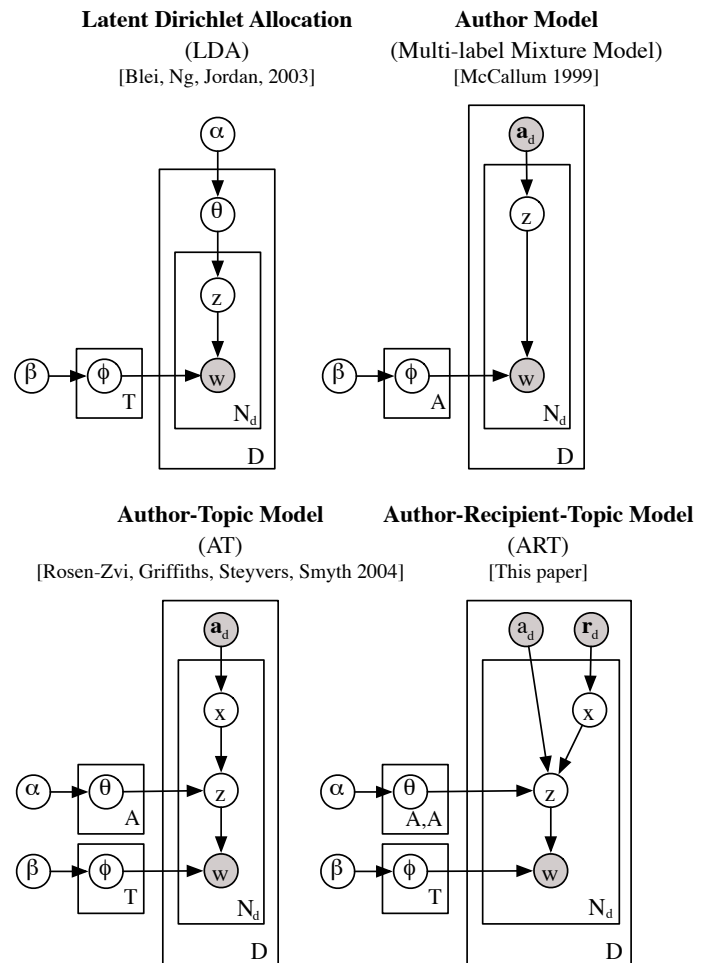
**Latent Dirichlet Allocation**
(LDA)
[Blei, Ng, Jordan, 2003]

$\alpha$
$\theta$
z
$\beta$
$\phi$
T
w
$N_d$
D

**Author Model**
(Multi-label Mixture Model)
[McCallum 1999]

$\mathbf{a}_d$
z
$\beta$
$\phi$
A
w
$N_d$
D

**Author-Topic Model**
(AT)
[Rosen-Zvi, Griffiths, Steyvers, Smyth 2004]

$\mathbf{a}_d$
x
$\alpha$
$\theta$
A
z
$\beta$
$\phi$
T
w
$N_d$
D

**Author-Recipient-Topic Model**
(ART)
[This paper]

$a_d$
$\mathbf{r}_d$
x
$\alpha$
$\theta$
A,A
z
$\beta$
$\phi$
T
w
$N_d$
D